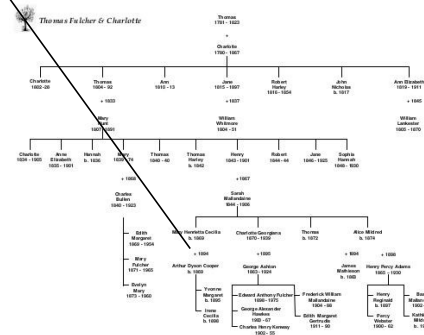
Thomas Fulcher & Charlotte

Thomas
1791 - 1823

+

Charlotte
1790 - 1867

Charlotte
1802 - 20

Thomas
1804 - 92

+ 1833

Mary
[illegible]
1807 - 1891

Ann
1810 - 13

Jane
1815 - 1897

+ 1837

William
Whitmore
1804 - 51

Robert
Harley
1816 - 1854

John
Nicholas
b. 1817

Ann Elizabeth
1819 - 1911

+ 1845

William
Leicester
1805 - 1870

Charlotte
1834 - 1906

Anne
Elizabeth
1835 - 1901

Hannah
b. 1836

Mary
1839 - 78

+ 1866

Charles
Bullen
1840 - 1923

Edith
Margaret
1868 - 1954

Mary
Fulcher
1871 - 1965

Evelyn
Mary
1873 - 1960

Thomas
1840 - 40

Thomas
Harley
b. 1842

Henry
1843 - 1901

+ 1867

Sarah
Mallandaine
1844 - 1906

Robert
1844 - 44

Jane
1846 - 1923

Sophie
Hannah
1848 - 1930

Mary Henrietta Cecilia
b. 1869

+ 1894

Arthur Dyson Cooper
b. 1869

Yvonne
Margaret
b. 1895

Irene
Cecilia
b. 1898

Charlotte Georgiana
1870 - 1939

+ 1900

George Ashton
1863 - 1934

Edward Anthony Fulcher
1896 - 1975

George Alexander
Rowland
1900 - 67

Charles Henry Kersey
1902 - 55

Thomas
b. 1872

Frederick William
Mallandaine
1904 - 66

Edith Margaret
Gertrude
1911 - 90

Alice Mildred
b. 1874

+ 1894

James
Mathieson
b. 1869

+ 1898

Henry Percy Adams
1862 - 1930

Henry
Reginald
b. 1897

Percy
Webster
1900 - 62

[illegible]
Mallan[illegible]
1902 - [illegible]

Kathle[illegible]
Mild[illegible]
b. 19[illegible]